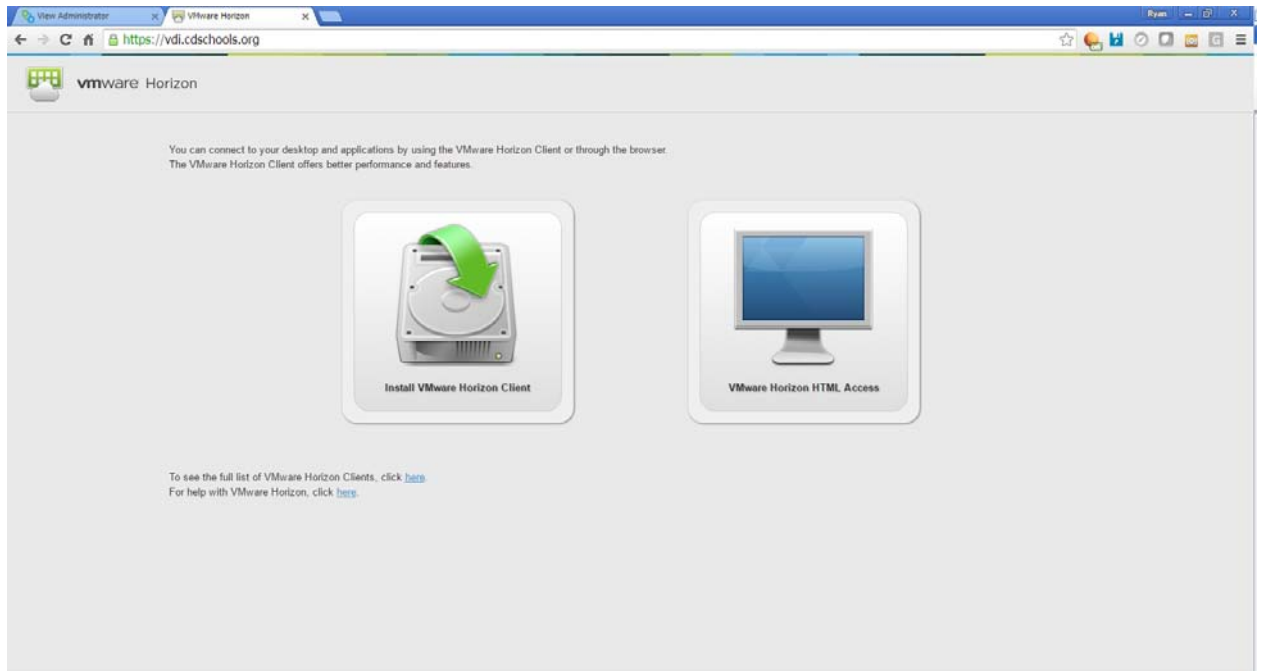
View Administrator
VMware Horizon
Ryan
https://vdi.cdschools.org

vmware Horizon

You can connect to your desktop and applications by using the VMware Horizon Client or through the browser.
The VMware Horizon Client offers better performance and features.

Install VMware Horizon Client

VMware Horizon HTML Access

To see the full list of VMware Horizon Clients, click here.
For help with VMware Horizon, click here.